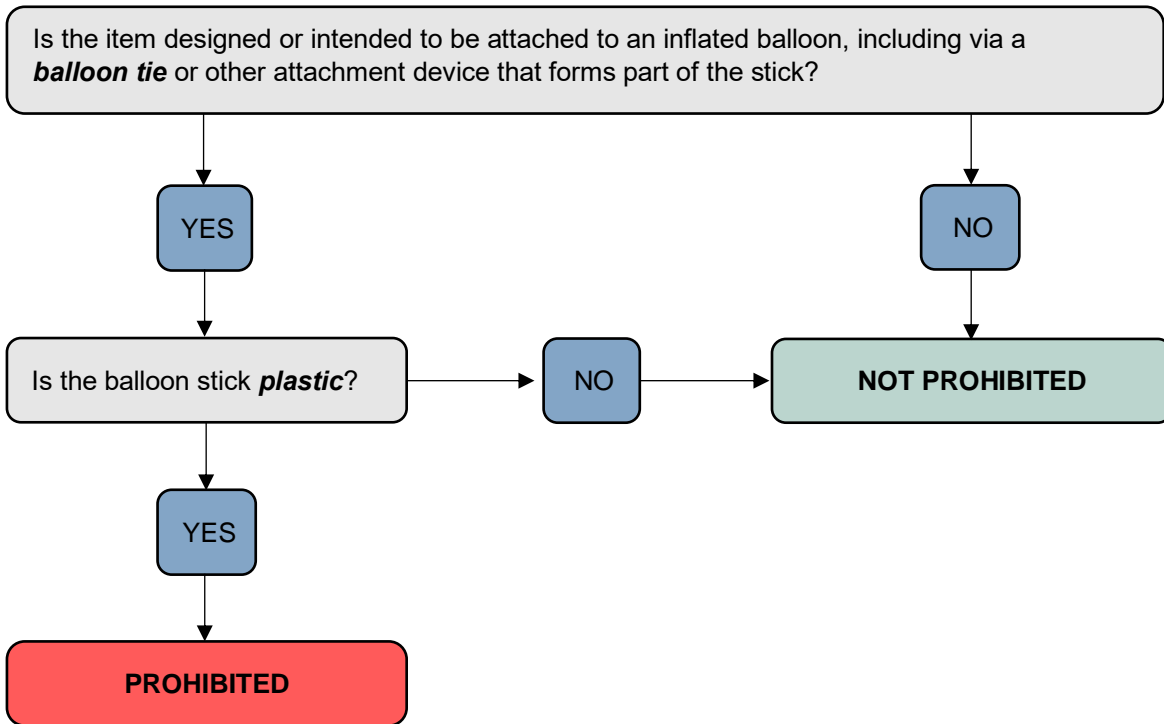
Is the item designed or intended to be attached to an inflated balloon, including via a ***balloon tie*** or other attachment device that forms part of the stick?

YES

NO

Is the balloon stick ***plastic***?

NO

NOT PROHIBITED

YES

PROHIBITED